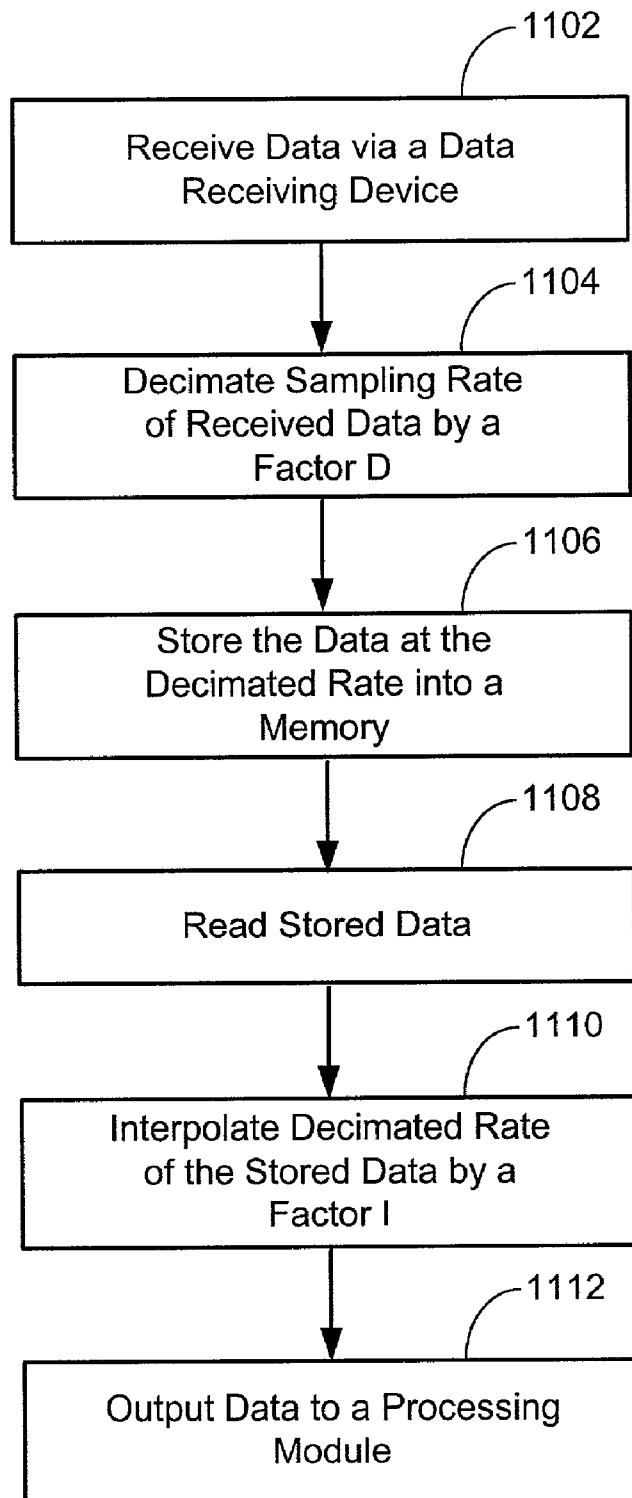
1102

Receive Data via a Data Receiving Device

1104

Decimate Sampling Rate of Received Data by a Factor D

1106

Store the Data at the Decimated Rate into a Memory

1108

Read Stored Data

1110

Interpolate Decimated Rate of the Stored Data by a Factor I

1112

Output Data to a Processing Module